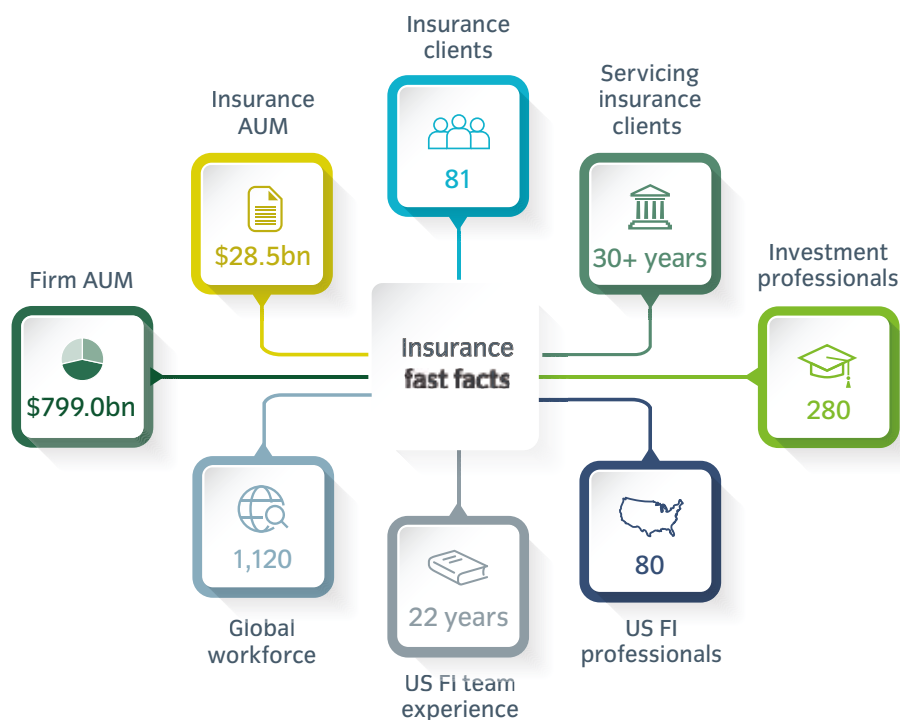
Insurance clients

81

Insurance AUM

$28.5bn

Servicing insurance clients

30+ years

Investment professionals

280

Firm AUM

$799.0bn

Insurance fast facts

1,120

Global workforce

22 years

US FI team experience

80

US FI professionals